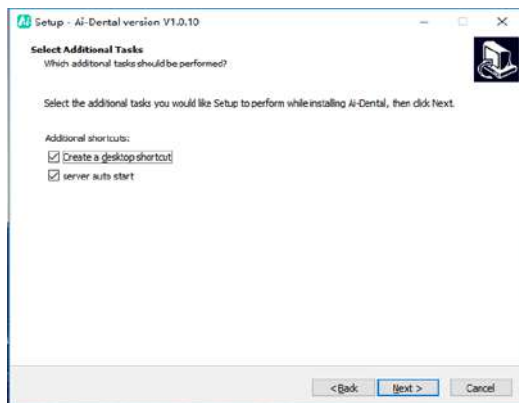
Setup - Ai-Dental version V1.0.10

Select Additional Tasks
Which additional tasks should be performed?

Select the additional tasks you would like Setup to perform while installing Ai-Dental, then click Next.

Additional shortcuts:
Create a desktop shortcut
server auto start

< Back
Next >
Cancel